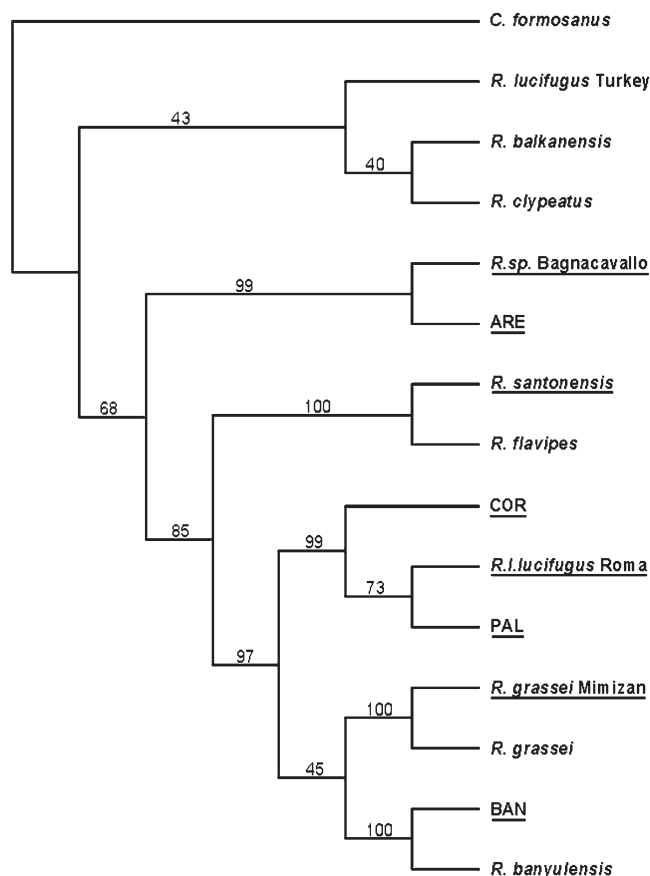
C. formosanus

43

R. lucifugus Turkey

40

R. balkanensis

R. clypeatus

99

R.sp. Bagnacavallo

ARE

68

100

R. santonensis

R. flavipes

85

99

COR

73

R.l.lucifugus Roma

PAL

97

100

R. grassei Mimizan

R. grassei

45

100

BAN

R. banyulensis